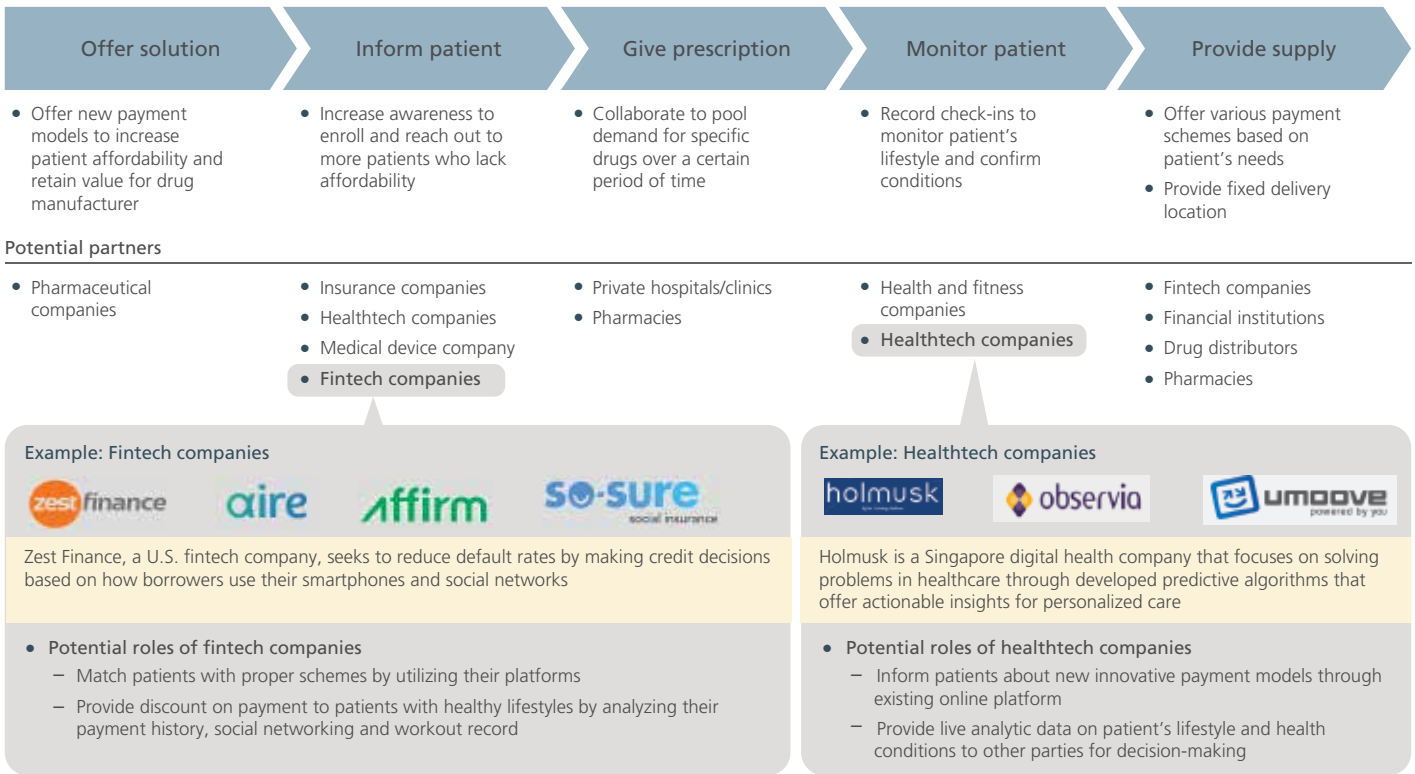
Offer solution

Inform patient

Give prescription

Monitor patient

Provide supply

• Offer new payment models to increase patient affordability and retain value for drug manufacturer

• Increase awareness to enroll and reach out to more patients who lack affordability

• Collaborate to pool demand for specific drugs over a certain period of time

• Record check-ins to monitor patient's lifestyle and confirm conditions

• Offer various payment schemes based on patient's needs
• Provide fixed delivery location

Potential partners

• Pharmaceutical companies

• Insurance companies
• Healthtech companies
• Medical device company
• Fintech companies

• Private hospitals/clinics
• Pharmacies

• Health and fitness companies
• Healthtech companies

• Fintech companies
• Financial institutions
• Drug distributors
• Pharmacies

Example: Fintech companies

zest finance aire affirm so-sure social insurance

Zest Finance, a U.S. fintech company, seeks to reduce default rates by making credit decisions based on how borrowers use their smartphones and social networks

• Potential roles of fintech companies
– Match patients with proper schemes by utilizing their platforms
– Provide discount on payment to patients with healthy lifestyles by analyzing their payment history, social networking and workout record

Example: Healthtech companies

holmusk observia umoove powered by you

Holmusk is a Singapore digital health company that focuses on solving problems in healthcare through developed predictive algorithms that offer actionable insights for personalized care

• Potential roles of healthtech companies
– Inform patients about new innovative payment models through existing online platform
– Provide live analytic data on patient's lifestyle and health conditions to other parties for decision-making